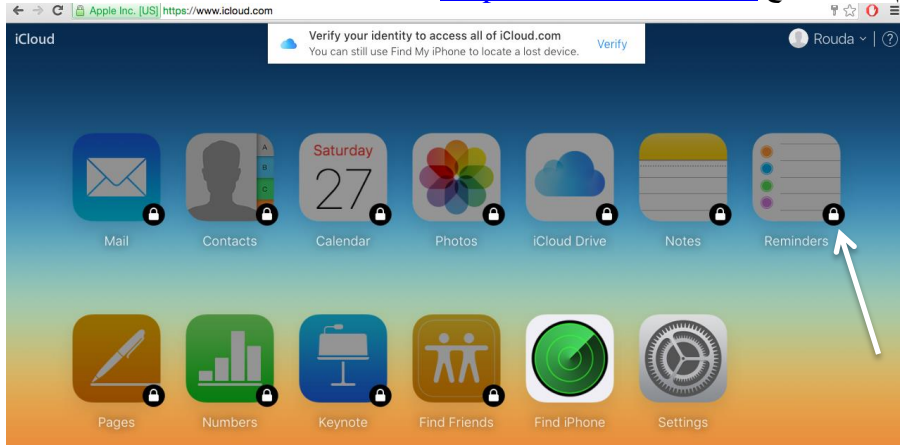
Apple Inc. [US] https://www.icloud.com

iCloud

Verify your identity to access all of iCloud.com
You can still use Find My iPhone to locate a lost device.
Verify

Rouda

Saturday
27

Mail
Contacts
Calendar
Photos
iCloud Drive
Notes
Reminders

Pages
Numbers
Keynote
Find Friends
Find iPhone
Settings